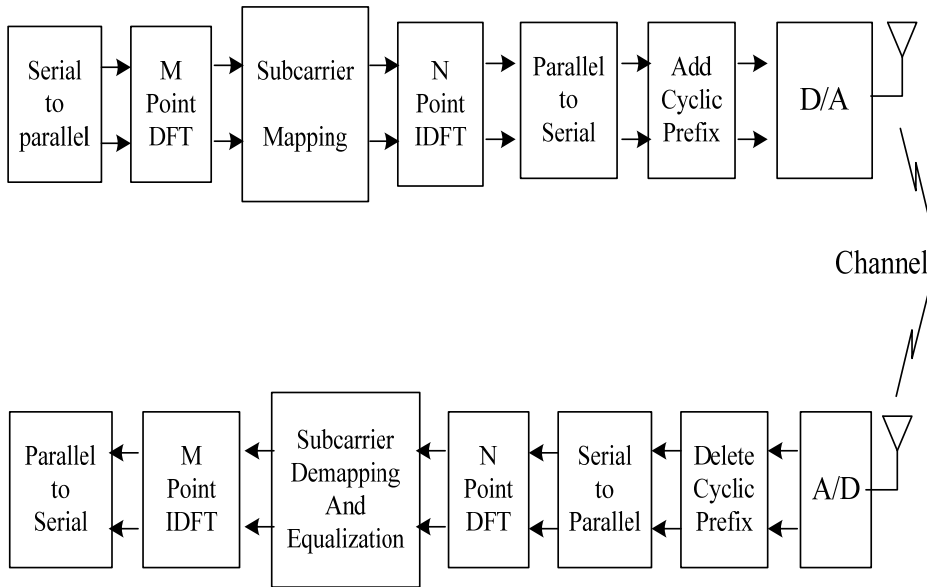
Serial to parallel

M Point DFT

Subcarrier Mapping

N Point IDFT

Parallel to Serial

Add Cyclic Prefix

D/A

Channel

A/D

Delete Cyclic Prefix

Serial to Parallel

N Point DFT

Subcarrier Demapping And Equalization

M Point IDFT

Parallel to Serial